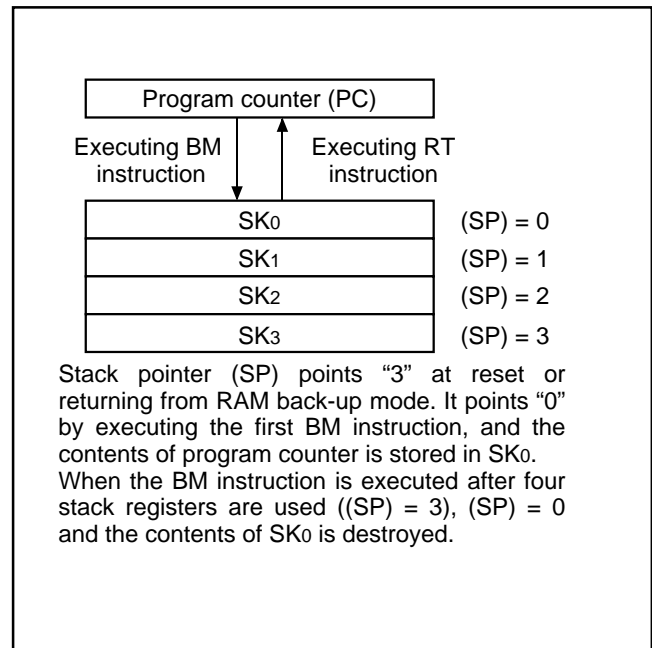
Program counter (PC)

Executing BM instruction

Executing RT instruction

| | |
|---|---|
| $SK_0$ | (SP) = 0 |
| $SK_1$ | (SP) = 1 |
| $SK_2$ | (SP) = 2 |
| $SK_3$ | (SP) = 3 |

Stack pointer (SP) points “3” at reset or returning from RAM back-up mode. It points “0” by executing the first BM instruction, and the contents of program counter is stored in $SK_0$. When the BM instruction is executed after four stack registers are used ((SP) = 3), (SP) = 0 and the contents of $SK_0$ is destroyed.